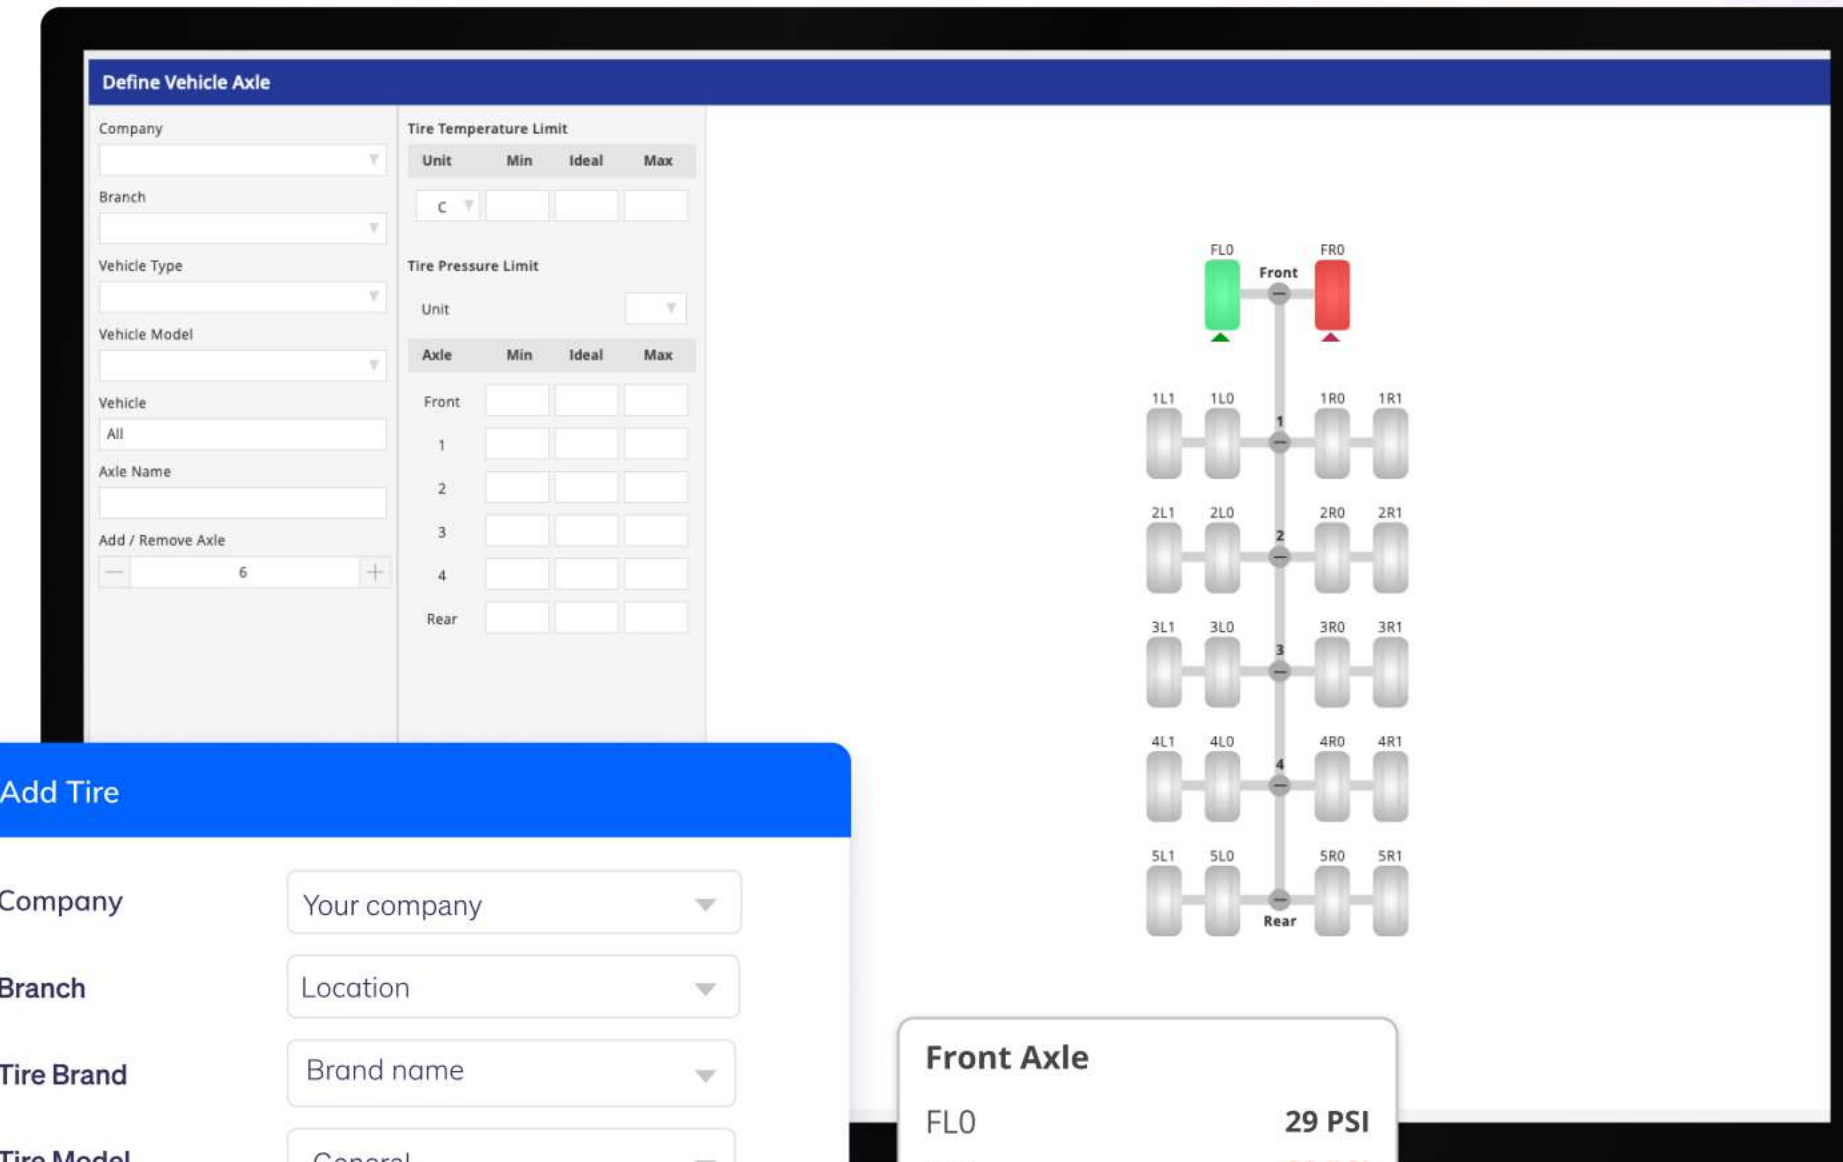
Define Vehicle Axle

Company

Branch

Vehicle Type

Vehicle Model

Vehicle
All

Axle Name

Add / Remove Axle
— 6 +

Tire Temperature Limit

| Unit | Min | Ideal | Max |
|---|---|---|---|
| C | | | |

Tire Pressure Limit

Unit

| Axle | Min | Ideal | Max |
|---|---|---|---|
| Front | | | |
| 1 | | | |
| 2 | | | |
| 3 | | | |
| 4 | | | |
| Rear | | | |

FL0 Front FR0

1L1 1L0 1 1R0 1R1

2L1 2L0 2 2R0 2R1

3L1 3L0 3 3R0 3R1

4L1 4L0 4 4R0 4R1

5L1 5L0 5R0 5R1
Rear

Add Tire

Company Your company

Branch Location

Tire Brand Brand name

Tire Model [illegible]

Front Axle
FL0 29 PSI